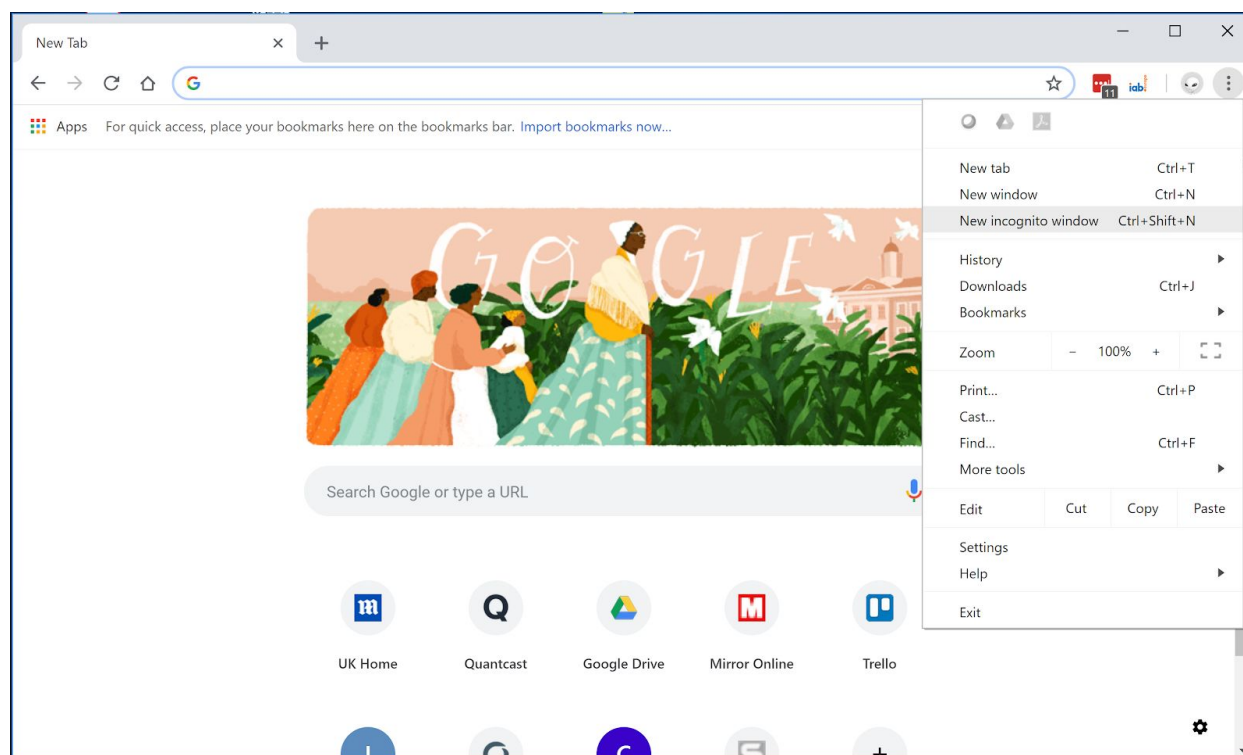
New Tab

Apps For quick access, place your bookmarks here on the bookmarks bar. Import bookmarks now...

11 iab

GOOGLE

Search Google or type a URL

m
UK Home

Q
Quantcast

Google Drive

M
Mirror Online

Trello

New tab Ctrl+T
New window Ctrl+N
New incognito window Ctrl+Shift+N
History
Downloads Ctrl+J
Bookmarks
Zoom – 100% +
Print... Ctrl+P
Cast...
Find... Ctrl+F
More tools
Edit Cut Copy Paste
Settings
Help
Exit